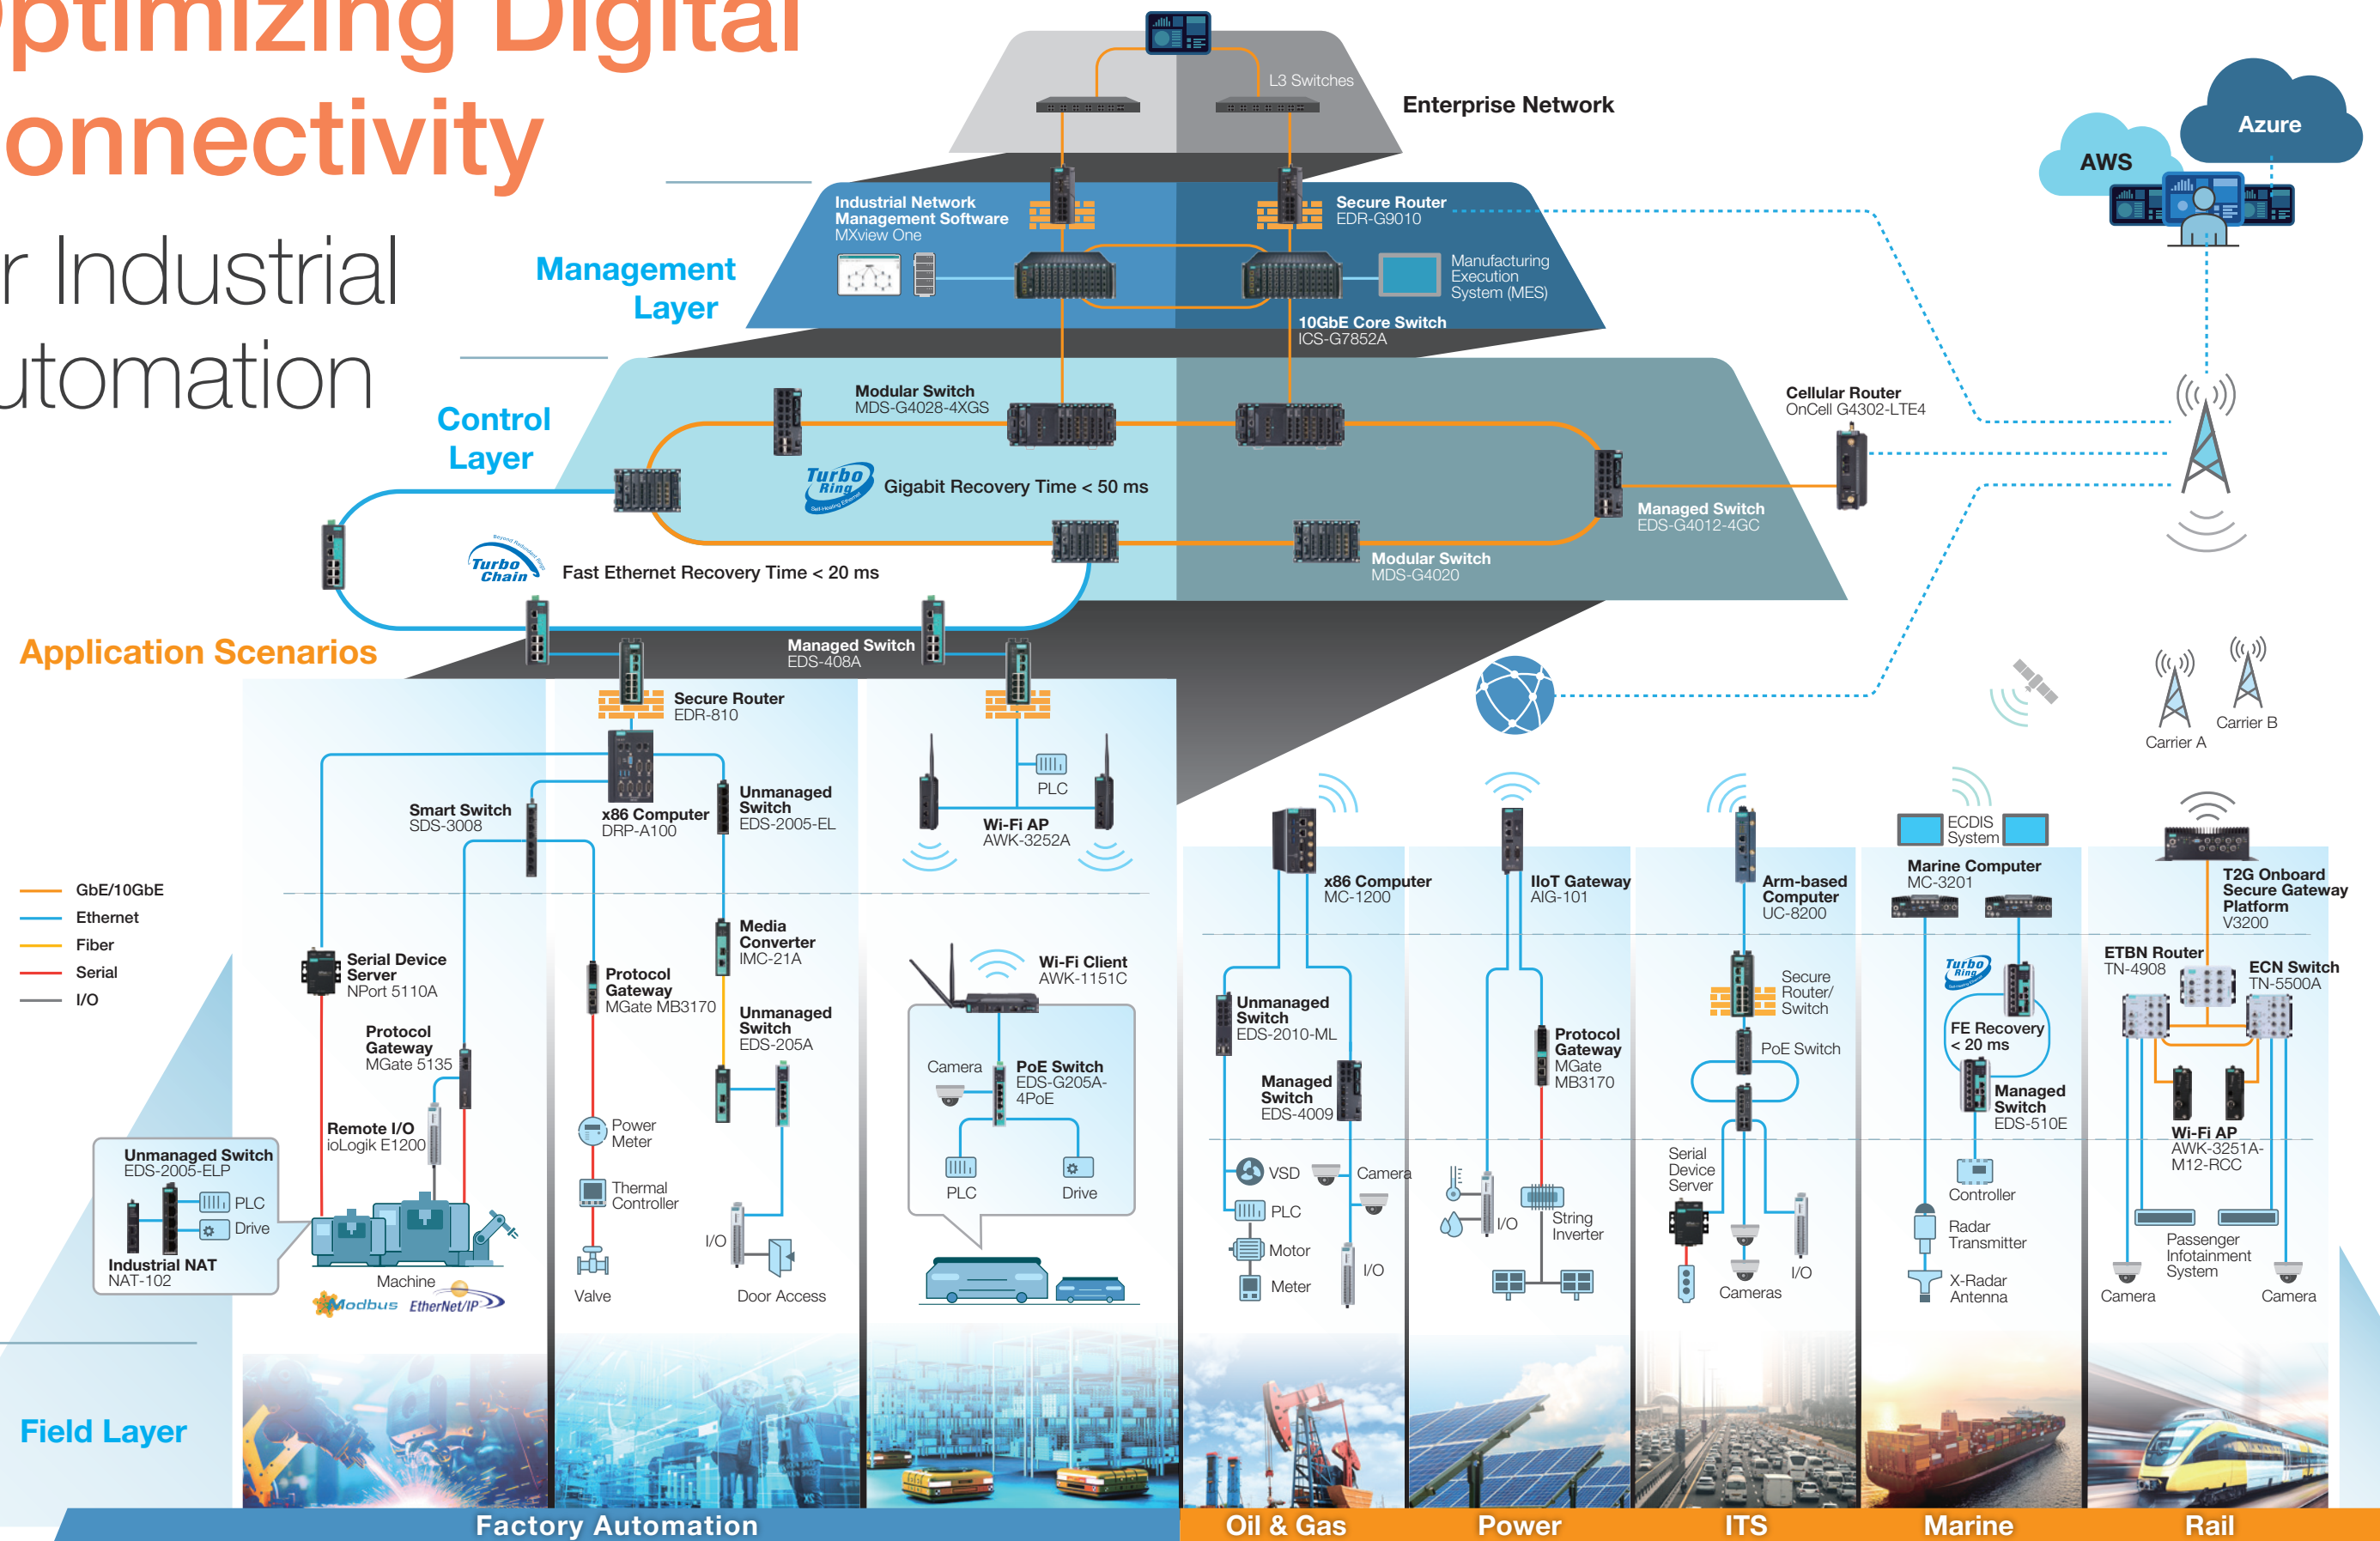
ptimizing Digital
onnectivity

r Industrial
utomation

L3 Switches
Enterprise Network

Azure
AWS

Management Layer

Industrial Network Management Software
MXview One

Secure Router
EDR-G9010

Manufacturing Execution System (MES)

10GbE Core Switch
ICS-G7852A

Control Layer

Modular Switch
MDS-G4028-4XGS

Cellular Router
OnCell G4302-LTE4

Turbo Ring
Gigabit Recovery Time < 50 ms

Managed Switch
EDS-G4012-4GC

Turbo Chain
Fast Ethernet Recovery Time < 20 ms

Modular Switch
MDS-G4020

Application Scenarios

Managed Switch
EDS-408A

Secure Router
EDR-810

Carrier A
Carrier B

Smart Switch
SDS-3008

x86 Computer
DRP-A100

Unmanaged Switch
EDS-2005-EL

PLC

Wi-Fi AP
AWK-3252A

GbE/10GbE
Ethernet
Fiber
Serial
I/O

Serial Device Server
NPort 5110A

Media Converter
IMC-21A

Protocol Gateway
MGate MB3170

Wi-Fi Client
AWK-1151C

Protocol Gateway
MGate 5135

Unmanaged Switch
EDS-205A

Camera

PoE Switch
EDS-G205A-4PoE

Remote I/O
ioLogik E1200

Power Meter

Unmanaged Switch
EDS-2005-ELP

PLC
Drive

Thermal Controller

PLC
Drive

Industrial NAT
NAT-102

Machine

Modbus
EtherNet/IP

I/O

Valve

Door Access

x86 Computer
MC-1200

IIoT Gateway
AIG-101

Arm-based Computer
UC-8200

ECDIS System

Marine Computer
MC-3201

T2G Onboard Secure Gateway Platform
V3200

Unmanaged Switch
EDS-2010-ML

Managed Switch
EDS-4009

Protocol Gateway
MGate MB3170

Secure Router/ Switch

PoE Switch

Turbo Ring
FE Recovery < 20 ms

Managed Switch
EDS-510E

ETBN Router
TN-4908

ECN Switch
TN-5500A

Wi-Fi AP
AWK-3251A-M12-RCC

VSD
Camera
PLC
Motor
Meter
I/O

I/O
String Inverter

Serial Device Server

Cameras
I/O

Controller
Radar Transmitter
X-Radar Antenna

Passenger Infotainment System

Camera
Camera

Field Layer

Factory Automation
Oil & Gas
Power
ITS
Marine
Rail